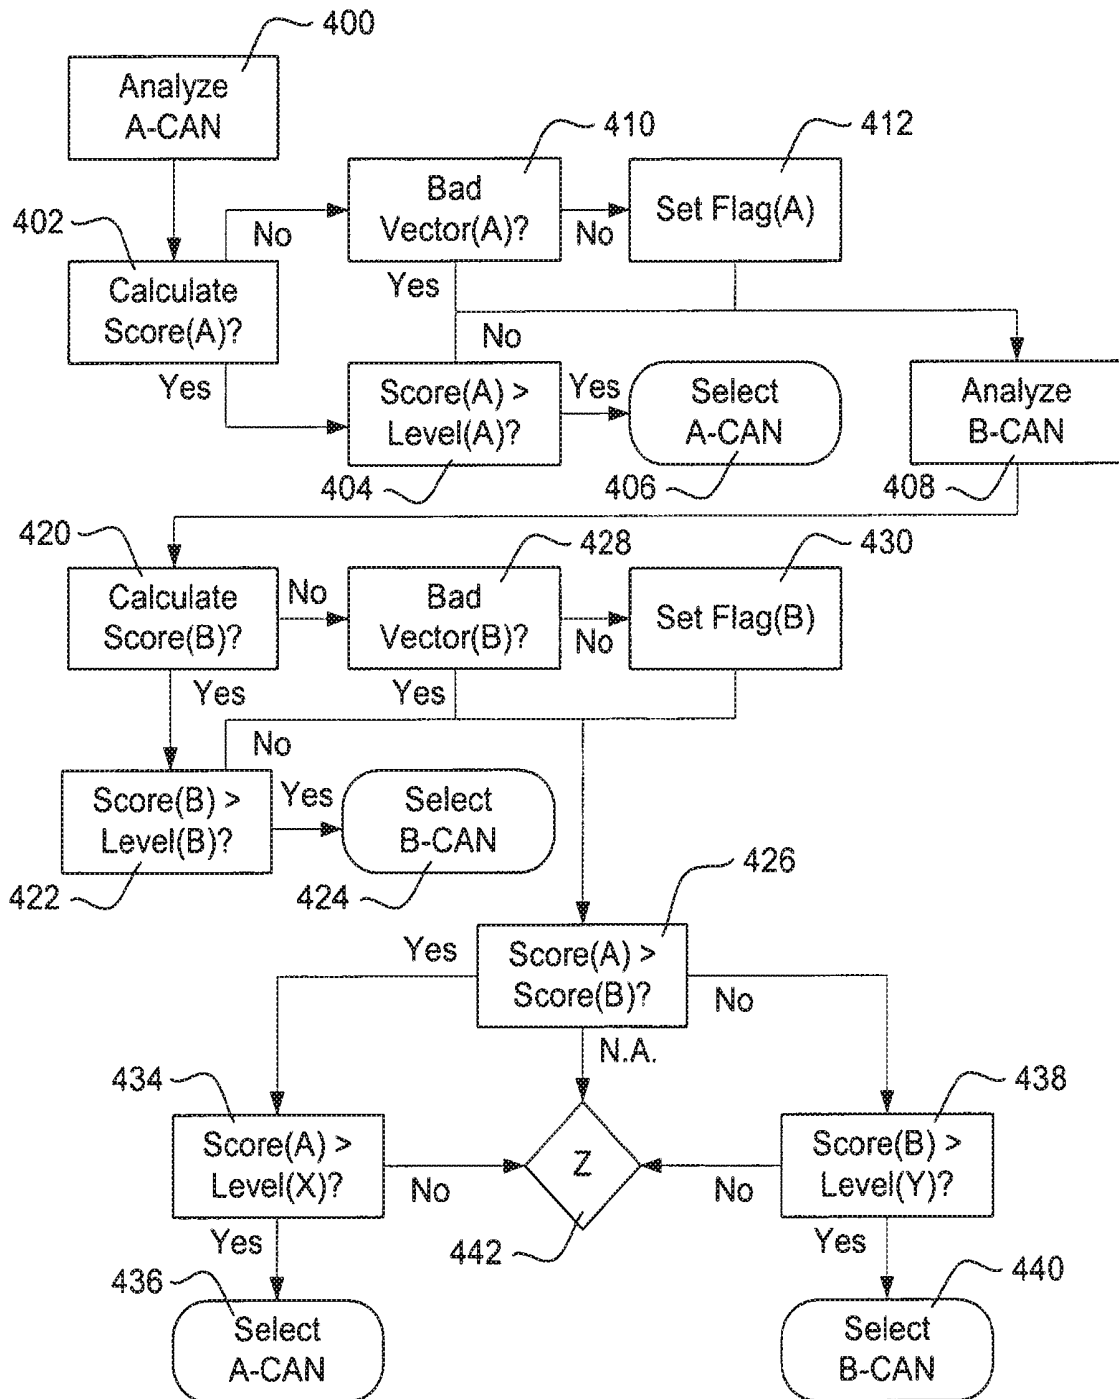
400
Analyze A-CAN

402
Calculate Score(A)?
No
Yes

410
Bad Vector(A)?
No
Yes

412
Set Flag(A)

No

Score(A) > Level(A)?
404
Yes

Select A-CAN
406

Analyze B-CAN
408

420
Calculate Score(B)?
No
Yes

428
Bad Vector(B)?
No
Yes

430
Set Flag(B)

No

Score(B) > Level(B)?
422
Yes

Select B-CAN
424

426
Yes
Score(A) > Score(B)?
No
N.A.

434
Score(A) > Level(X)?
No
Yes

Z
442

438
Score(B) > Level(Y)?
No
Yes

436
Select A-CAN

440
Select B-CAN